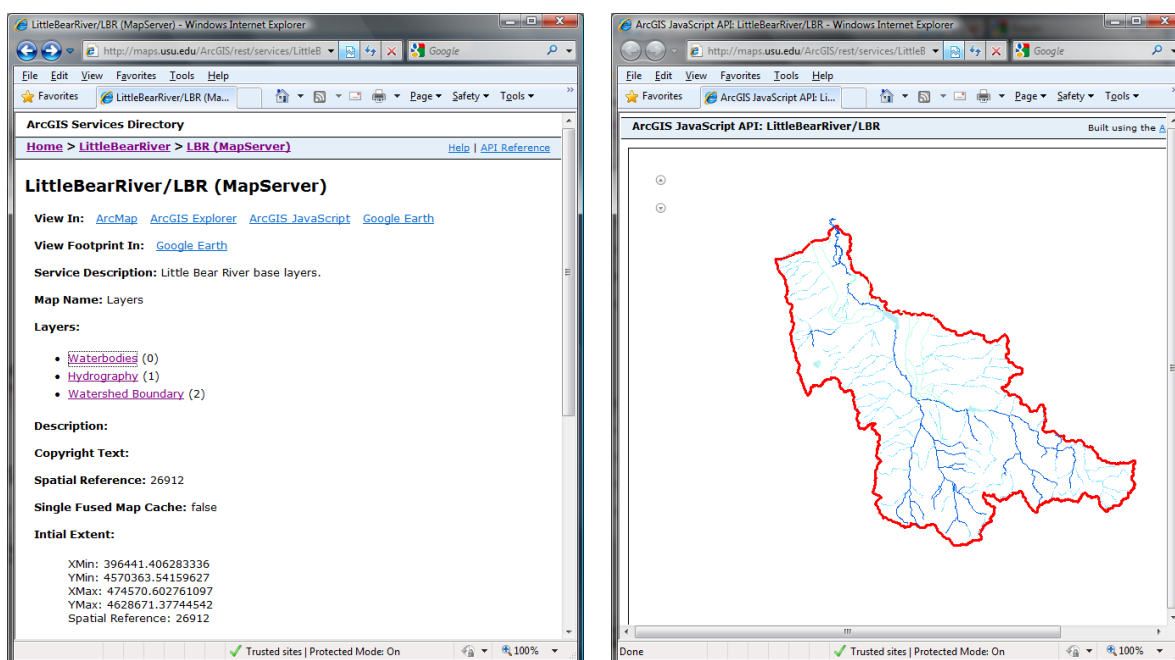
LittleBearRiver/LBR (MapServer) - Windows Internet Explorer

http://maps.usu.edu/ArcGIS/rest/services/LittleB

Google

File Edit View Favorites Tools Help

Favorites LittleBearRiver/LBR (Ma...

Page Safety Tools

ArcGIS Services Directory

Home > LittleBearRiver > LBR (MapServer)

Help | API Reference

LittleBearRiver/LBR (MapServer)

View In: ArcMap ArcGIS Explorer ArcGIS JavaScript Google Earth

View Footprint In: Google Earth

Service Description: Little Bear River base layers.

Map Name: Layers

Layers:

- Waterbodies (0)
- Hydrography (1)
- Watershed Boundary (2)

Description:

Copyright Text:

Spatial Reference: 26912

Single Fused Map Cache: false

Intial Extent:

XMin: 396441.406283336
YMin: 4570363.54159627
XMax: 474570.602761097
YMax: 4628671.37744542
Spatial Reference: 26912

Trusted sites | Protected Mode: On 100%

ArcGIS JavaScript API: LittleBearRiver/LBR - Windows Internet Explorer

http://maps.usu.edu/ArcGIS/rest/services/LittleB

Google

File Edit View Favorites Tools Help

Favorites ArcGIS JavaScript API: Li...

Page Safety Tools

ArcGIS JavaScript API: LittleBearRiver/LBR

Built using the A

Done

Trusted sites | Protected Mode: On 100%